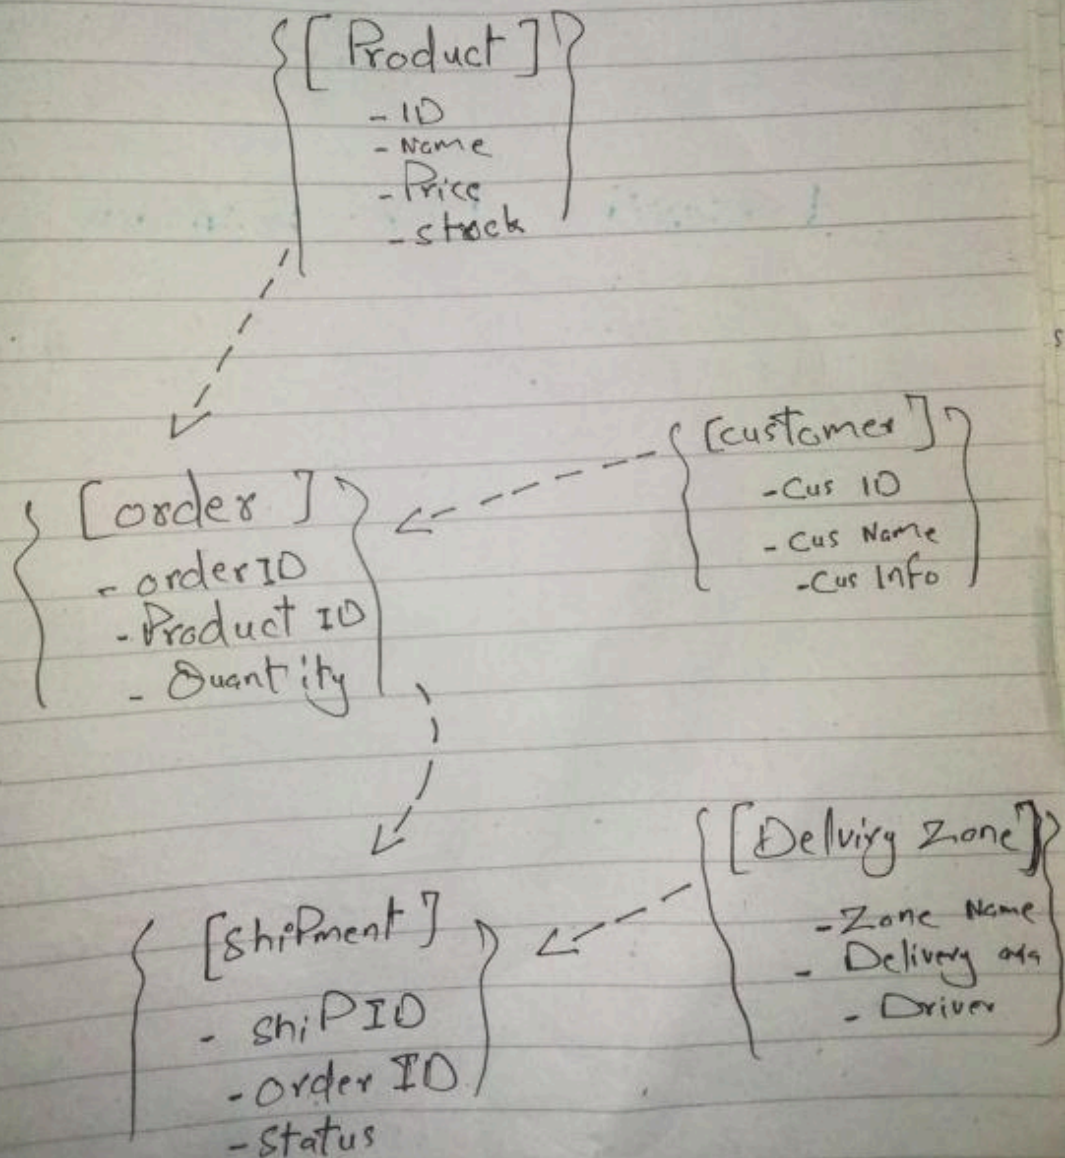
[Product]
- ID
- Name
- Price
- stock

[customer]
- Cus ID
- Cus Name
- Cus Info

[order]
- orderID
- Product ID
- Quantity

[Delviry Zone]
- Zone Name
- Delivery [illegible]
- Driver

[shipment]
- shipID
- order ID
- status